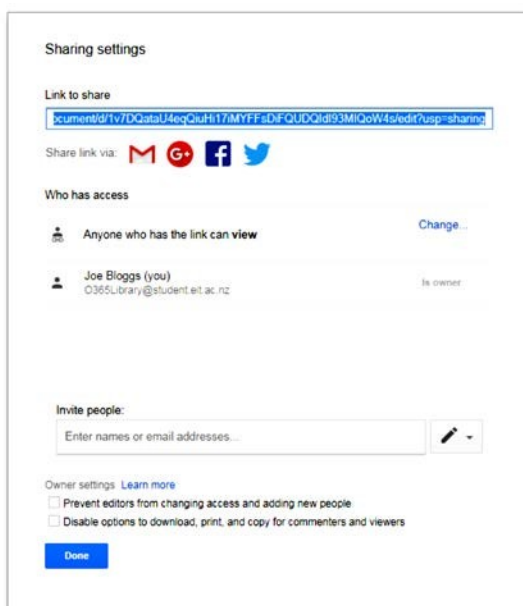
Sharing settings

Link to share

ocument/d/1v7DQataU4eqQiuHi17iMYFFsDiFQUDQldI93MIQoW4s/edit?usp=sharing

Share link via:

Who has access

Anyone who has the link can **view**

Change...

Joe Bloggs (you)
O365Library@student.eit.ac.nz

Is owner

Invite people:

Enter names or email addresses...

Owner settings Learn more

Prevent editors from changing access and adding new people

Disable options to download, print, and copy for commenters and viewers

Done